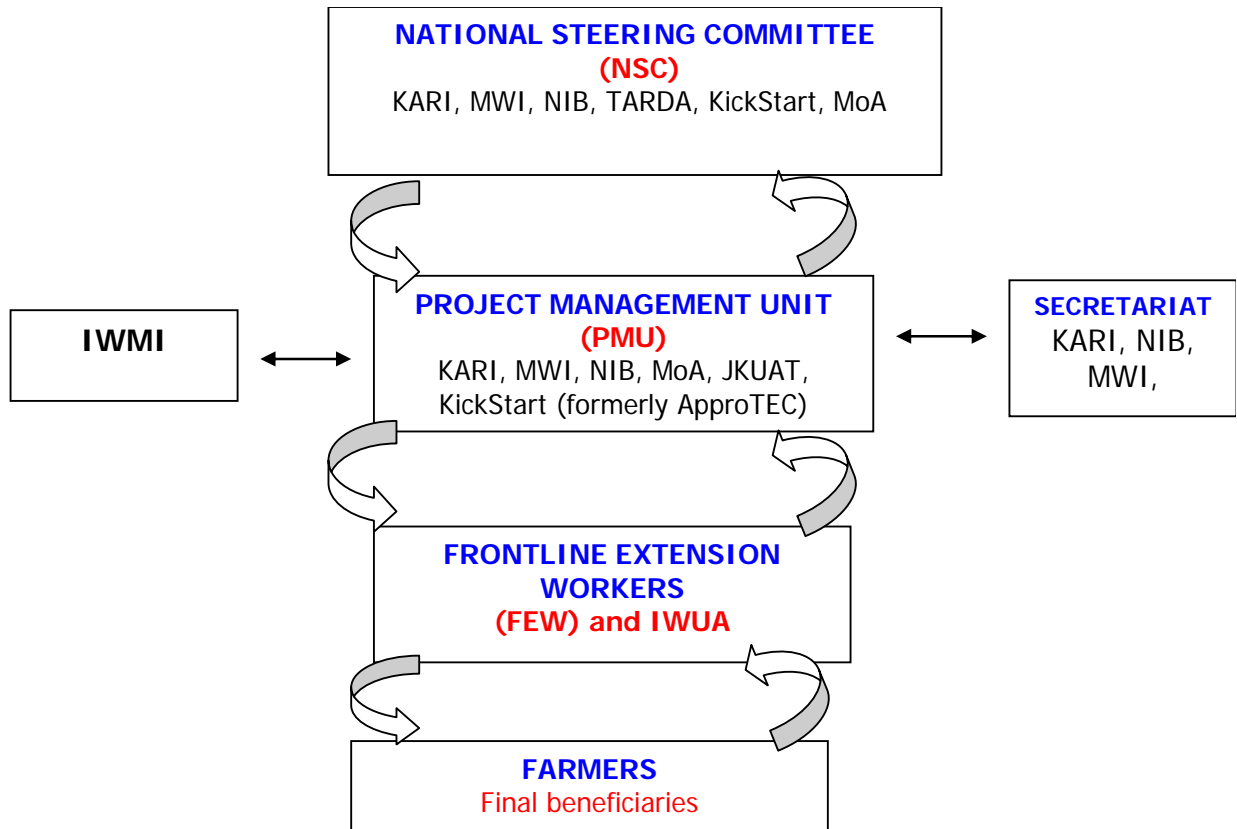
NATIONAL STEERING COMMITTEE
(NSC)
KARI, MWI, NIB, TARDA, KickStart, MoA

IWMI

PROJECT MANAGEMENT UNIT
(PMU)
KARI, MWI, NIB, MoA, JKUAT, KickStart (formerly ApproTEC)

SECRETARIAT
KARI, NIB, MWI,

FRONTLINE EXTENSION WORKERS
(FEW) and IWUA

FARMERS
Final beneficiaries